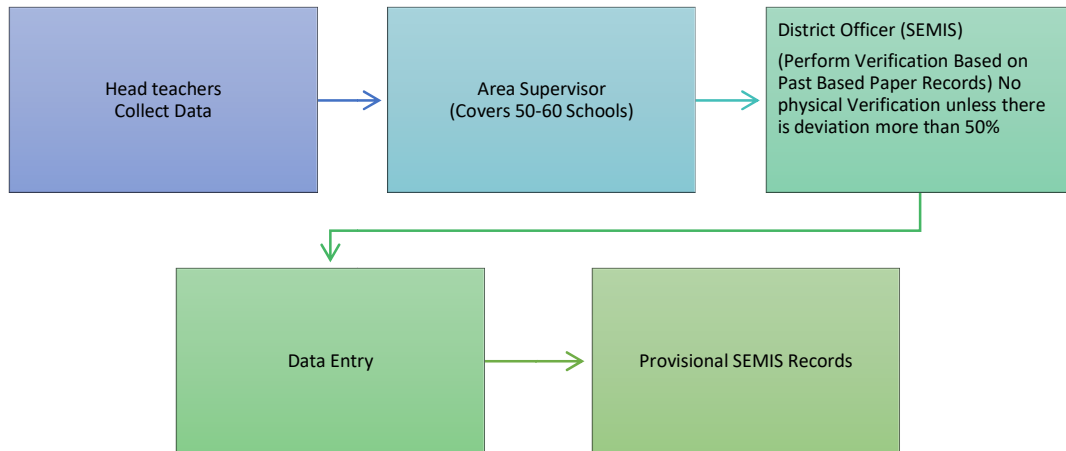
Head teachers
Collect Data

Area Supervisor
(Covers 50-60 Schools)

District Officer (SEMIS)

(Perform Verification Based on Past Based Paper Records) No physical Verification unless there is deviation more than 50%

Data Entry

Provisional SEMIS Records